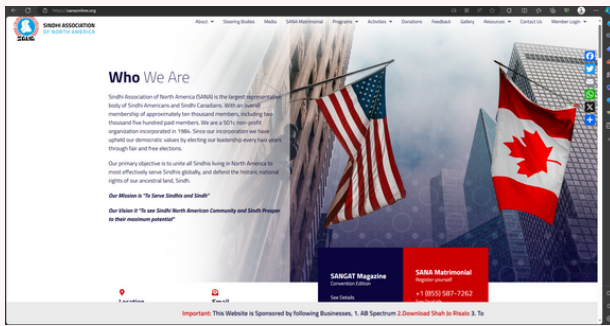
https://sanaonline.org

SINDHI ASSOCIATION OF NORTH AMERICA

SANA

About Steering Bodies Media SANA Matrimonial Programs Activities Donations Feedback Gallery Resources Contact Us Member Login

Who We Are

Sindhi Association of North America (SANA) is the largest representative body of Sindhi Americans and Sindhi Canadians. With an overall membership of approximately ten thousand members, including two thousand five hundred paid members. We are a 501c non-profit organization incorporated in 1984. Since our incorporation we have upheld our democratic values by electing our leadership every two years through fair and free elections.

Our primary objective is to unite all Sindhis living in North America to most effectively serve Sindhis globally, and defend the historic national rights of our ancestral land, Sindh.

Our Mission is "To Serve Sindhis and Sindh"

Our Vision is "To see Sindhi North American Community and Sindh Prosper to their maximum potential"

SANGAT Magazine
Convention Edition

See Details

SANA Matrimonial
Register yourself

+1 (855) 587-7262

Location

Email

Important: This Website is Sponsored by following Businesses, 1. AB Spectrum 2. Download Shah Jo Risalo 3. To